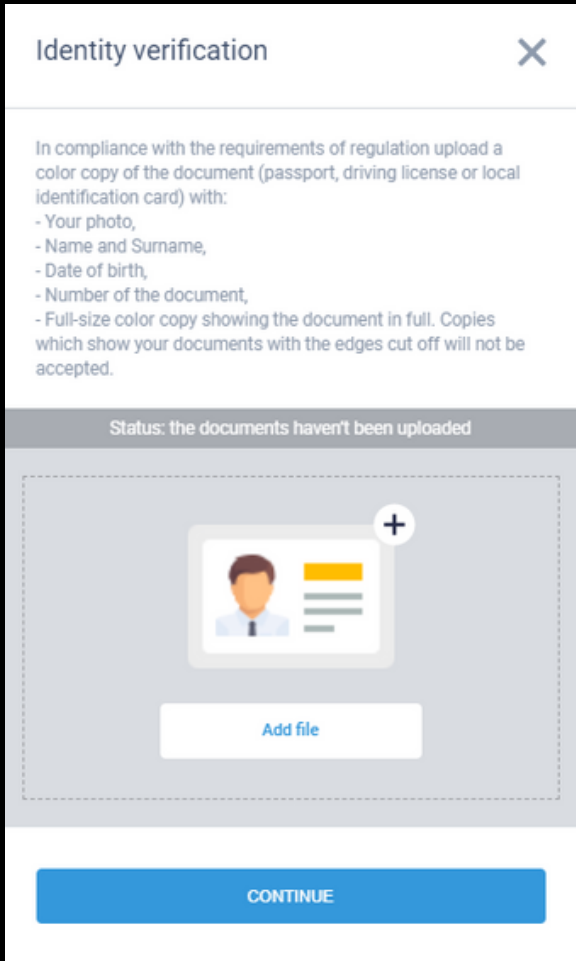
Identity verification

In compliance with the requirements of regulation upload a color copy of the document (passport, driving license or local identification card) with:
- Your photo,
- Name and Surname,
- Date of birth,
- Number of the document,
- Full-size color copy showing the document in full. Copies which show your documents with the edges cut off will not be accepted.

Status: the documents haven't been uploaded

Add file

CONTINUE